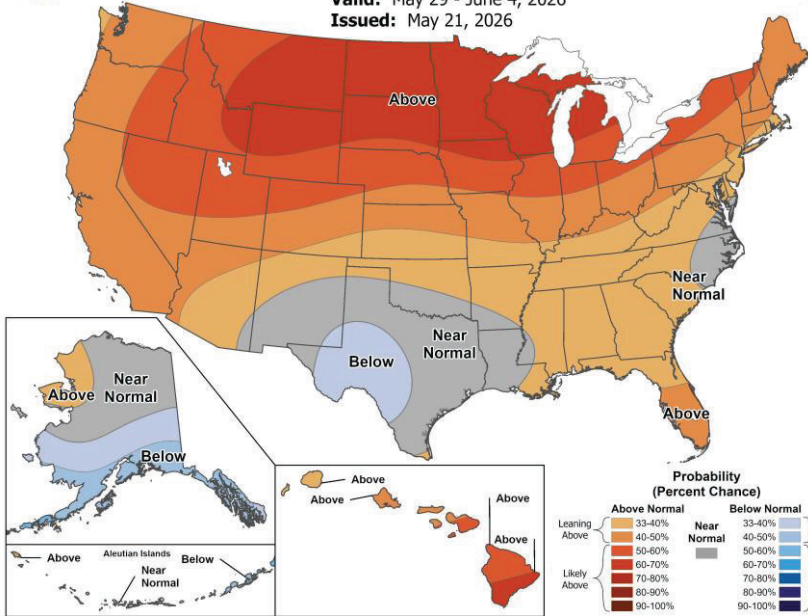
Valid: May 29 - June 4, 2026
Issued: May 21, 2026

Above

Near Normal

Near Normal

Below

Above

Above

Near Normal

Below

Above

Aleutian Islands

Near Normal

Below

Above

Above

Above

Above

Probability (Percent Chance)

Above Normal

Leaning Above

33-40%
40-50%
50-60%
60-70%
70-80%
80-90%
90-100%

Likely Above

Near Normal

Below Normal

33-40%
40-50%
50-60%
60-70%
70-80%
80-90%
90-100%